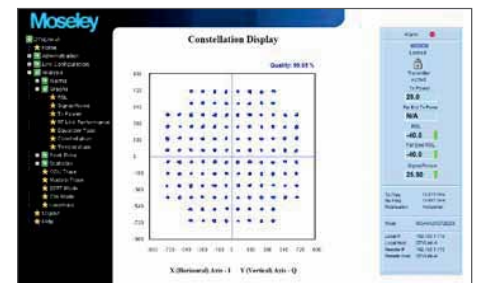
Moseley

Constellation Display

Quality: 99.68 %

X (Horizontal) Axis - I   Y (Vertical) Axis - Q

Home
Administration
Link Configuration
Graphs
RSL
Signal Noise
Tx Power
Equalizer Taps
Constellation
Fault Show
Statistics
Logout
Help

Alarm

Locked

25.0

N/A

-40.0

-40.0

25.50

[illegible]